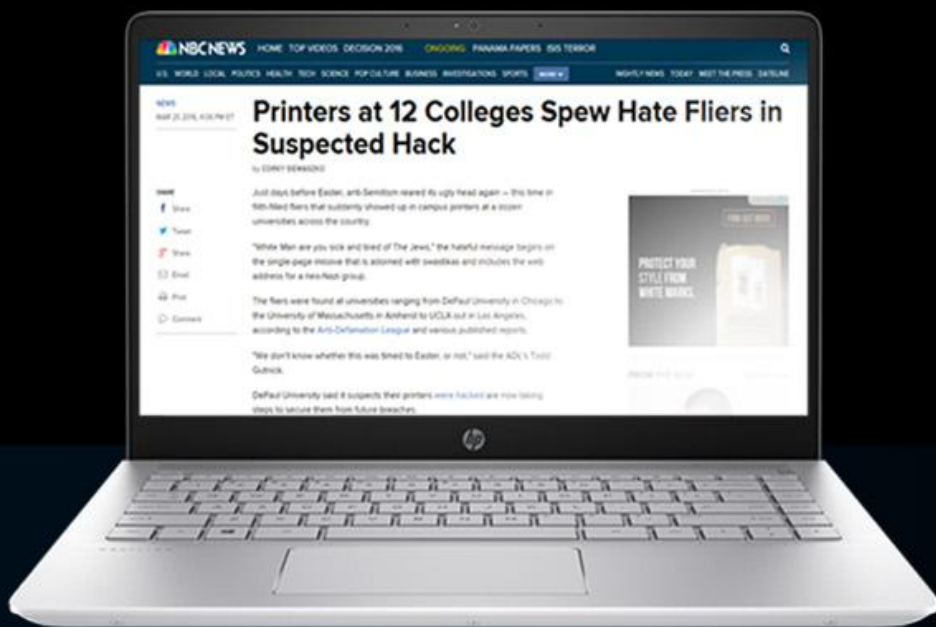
NBC NEWS HOME TOP VIDEOS DECISION 2016 ONGOING: PANAMA PAPERS ISIS TERROR

U.S. WORLD LOCAL POLITICS HEALTH TECH SCIENCE POP CULTURE BUSINESS INVESTIGATIONS SPORTS MORE

NIGHTLY NEWS TODAY MEET THE PRESS DATELINE

NEWS
MAR 25 2016, 4:06 PM ET

Printers at 12 Colleges Spew Hate Fliers in Suspected Hack

by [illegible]

SHARE
Share
Tweet
Share
Email
Print
Comment

Just days before Easter, anti-Semitism reared its ugly head again — this time in filth-filled fliers that suddenly showed up in campus printers at a dozen universities across the country.

"White Man are you sick and tired of The Jews," the hateful message begins on the single-page missive that is adorned with swastikas and includes the web address for a neo-Nazi group.

The fliers were found at universities ranging from DePaul University in Chicago to the University of Massachusetts in Amherst to UCLA out in Los Angeles, according to the Anti-Defamation League and various published reports.

"We don't know whether this was timed to Easter, or not," said the ADL's Todd Gutnick.

DePaul University said it suspects their printers were hacked are now taking steps to secure them from future breaches.

PROTECT YOUR STYLE FROM WHITE MARKS.

FIND OUT MORE

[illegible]